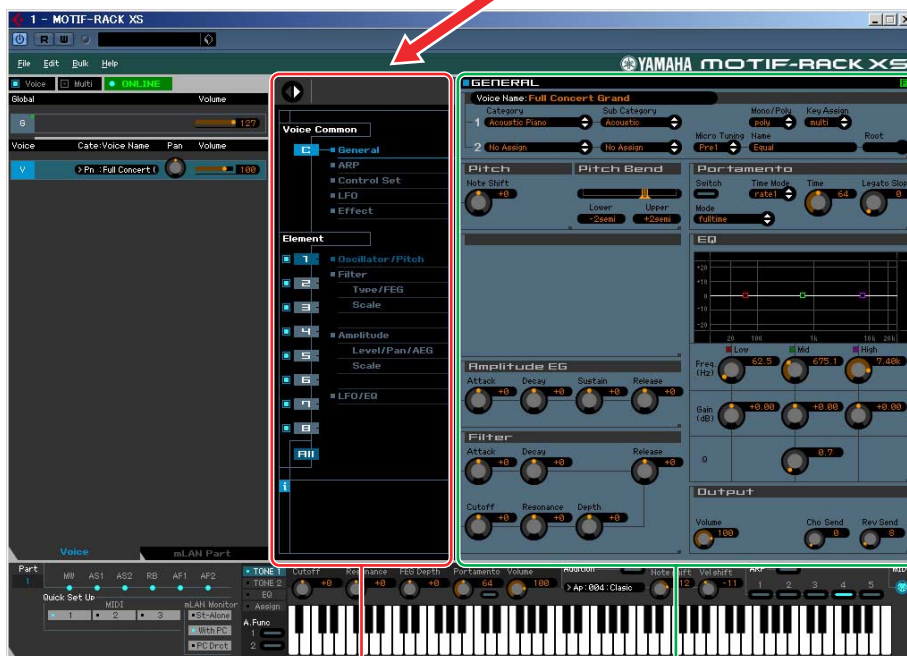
1 - MOTIF-RACK XS

R W

File Edit Bulk Help

YAMAHA MOTIF-RACK XS

Voice Multi ONLINE

Global Volume

G 127

Voice Cate:Voice Name Pan Volume

V Pn :Full Concert ( 100

Voice Common

C General
ARP
Control Set
LFO
Effect

Element

1 Oscillator/Pitch
2 Filter
Type/FEG
3 Scale
4 Amplitude
5 Level/Pan/AEG
6 Scale
7 LFO/EQ
8
All

i

GENERAL

Voice Name: Full Concert Grand

Category Sub Category Mono/Poly Key Assign
1 Acoustic Piano Acoustic poly multi
2 No Assign No Assign Micro Tuning Name Root
Pre1 Equal

Pitch Pitch Bend Portamento

Note Shift +0 Lower Upper Switch Time Mode Time Legato Slop
-2semi +2semi rate1 64 0
Mode
fulltime

EQ

+20 +10 0 -10 -20
20 100 1k 10k 20k

Low Mid High
Freq (Hz) 62.5 675.1 7.40k
Gain (dB) +0.00 +0.00 +0.00
Q 0.7

Amplitude EG

Attack Decay Sustain Release
+0 +0 +0 +0

Filter

Attack Decay Release
+0 +0 +0
Cutoff Resonance Depth
+0 +0 +0

Output

Volume Cho Send Rev Send
100 0 8

Voice mLAN Part

Part 1 MW AS1 AS2 RB AF1 AF2

Quick Set Up MIDI mLAN Monitor
1 2 3 St-Alone With PC PC Drct

TONE 1 TONE 2 EQ Assign Cutoff Resonance FEG Depth Portamento Volume Ap: 004 : Clasic Note Shift Vel shift ARP
+0 +0 +0 64 100 12 -11 1 2 3 4 5

A.Func 1 2